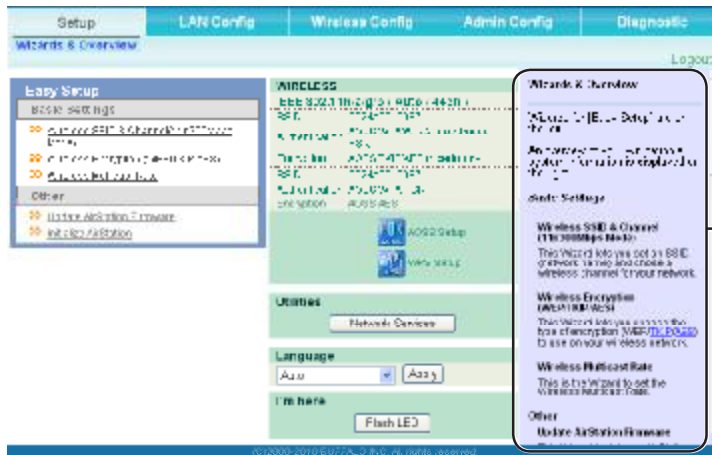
Setup
LAN Config
Wireless Config
Admin Config
Diagnostic
Wizards & Overview
Logout

Easy Setup
Basic Settings
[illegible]
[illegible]
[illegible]
Other
Update AirStation Firmware
Initialize AirStation

WIRELESS
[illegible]
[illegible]
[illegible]
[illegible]
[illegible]
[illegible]
AOSS Setup
WPS Setup

Utilities
Network Services

Language
Auto
Apply

I'm here
Flash LED

Wizards & Overview
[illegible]
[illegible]
Basic Settings
Wireless SSID & Channel (11n300Mbps Mode)
This Wizard lets you set an SSID (network name) and choose a wireless channel for your network.
Wireless Encryption (WEP/TKIP/AES)
This Wizard lets you choose the type of encryption (WEP/TKIP/AES) to use on your wireless network.
Wireless Multicast Rate
This is the Wizard to set the Wireless Multicast Rate.
Other
Update AirStation Firmware

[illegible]